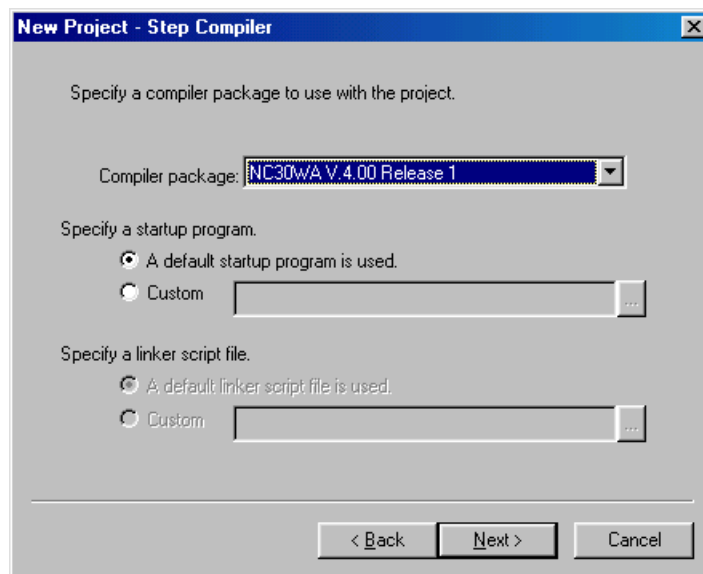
New Project - Step Compiler

Specify a compiler package to use with the project.

Compiler package: NC30WA V.4.00 Release 1

Specify a startup program.

A default startup program is used.

Custom

...

Specify a linker script file.

A default linker script file is used.

Custom

...

< Back

Next >

Cancel